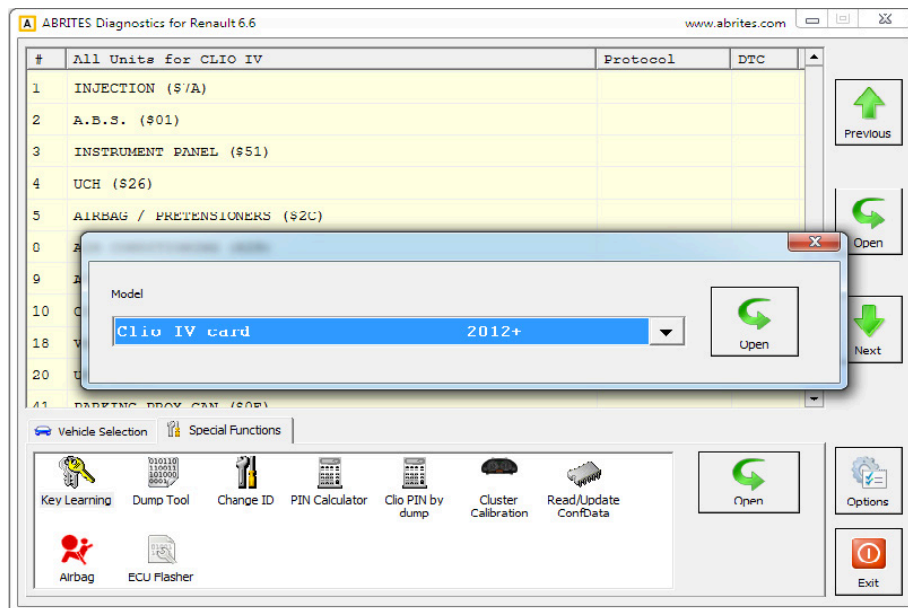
A ABRITES Diagnostics for Renault 6.6 www.abrites.com

| # | All Units for CLIO IV | Protocol | DTC |
|---|---|---|---|
| 1 | INJECTION ($7A) | | |
| 2 | A.B.S. ($01) | | |
| 3 | INSTRUMENT PANEL ($51) | | |
| 4 | UCH ($26) | | |
| 5 | AIRBAG / PRETENSIONERS ($2C) | | |
| 8 | A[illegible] | | |
| 9 | A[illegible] | | |
| 10 | C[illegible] | | |
| 18 | V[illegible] | | |
| 20 | U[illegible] | | |
| 41 | PARKING PROX CAN ($0E) | | |

Previous
Open
Next

Model
Clio IV card 2012+
Open

Vehicle Selection
Special Functions

Key Learning
Dump Tool
Change ID
PIN Calculator
Clio PIN by dump
Cluster Calibration
Read/Update ConfData
Airbag
ECU Flasher

Open
Options
Exit